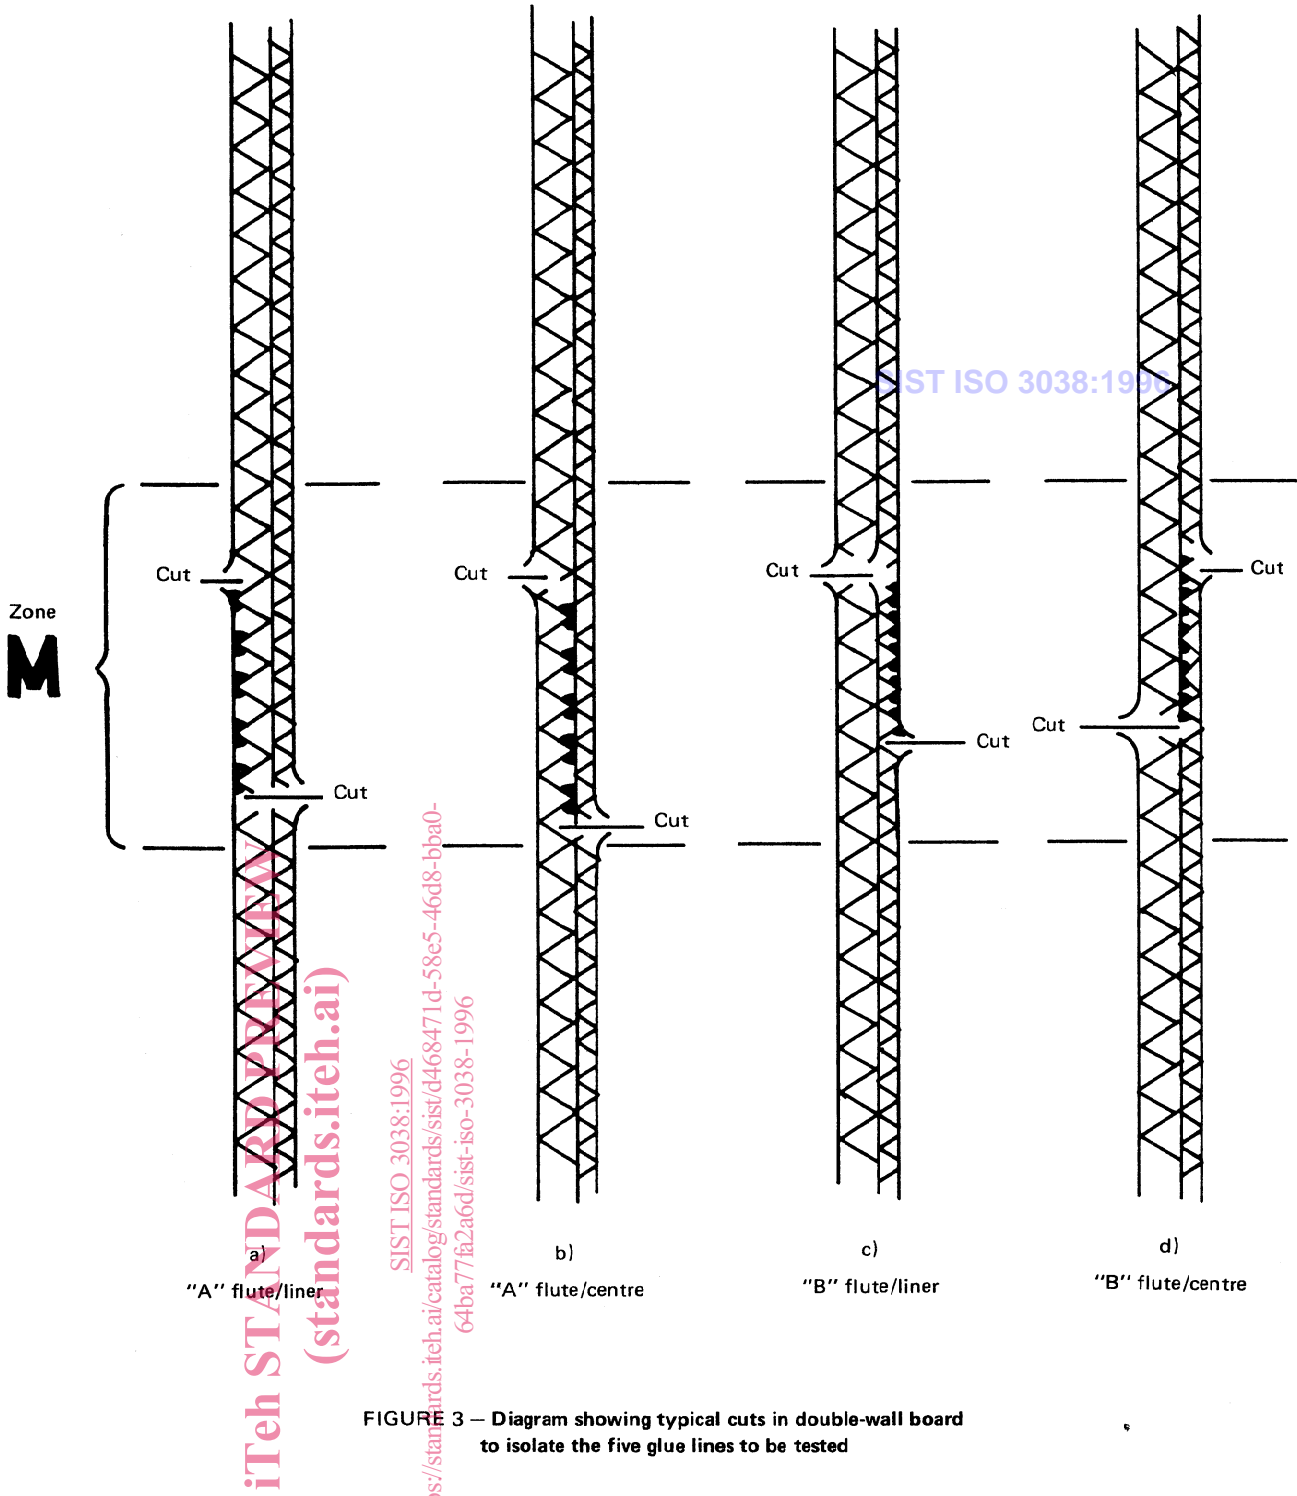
Zone
M

Cut
Cut

Cut
Cut

Cut
Cut

Cut
Cut

SIST ISO 3038:1996

a)
"A" flute/liner

b)
"A" flute/centre

c)
"B" flute/liner

d)
"B" flute/centre

iTeh STANDARD PREVIEW
(standards.iteh.ai)

SIST ISO 3038:1996
https://standards.iteh.ai/catalog/standards/sist/d468471d-58e5-46d8-bba0-64ba77fa2a6d/sist-iso-3038-1996

FIGURE 3 — Diagram showing typical cuts in double-wall board to isolate the five glue lines to be tested